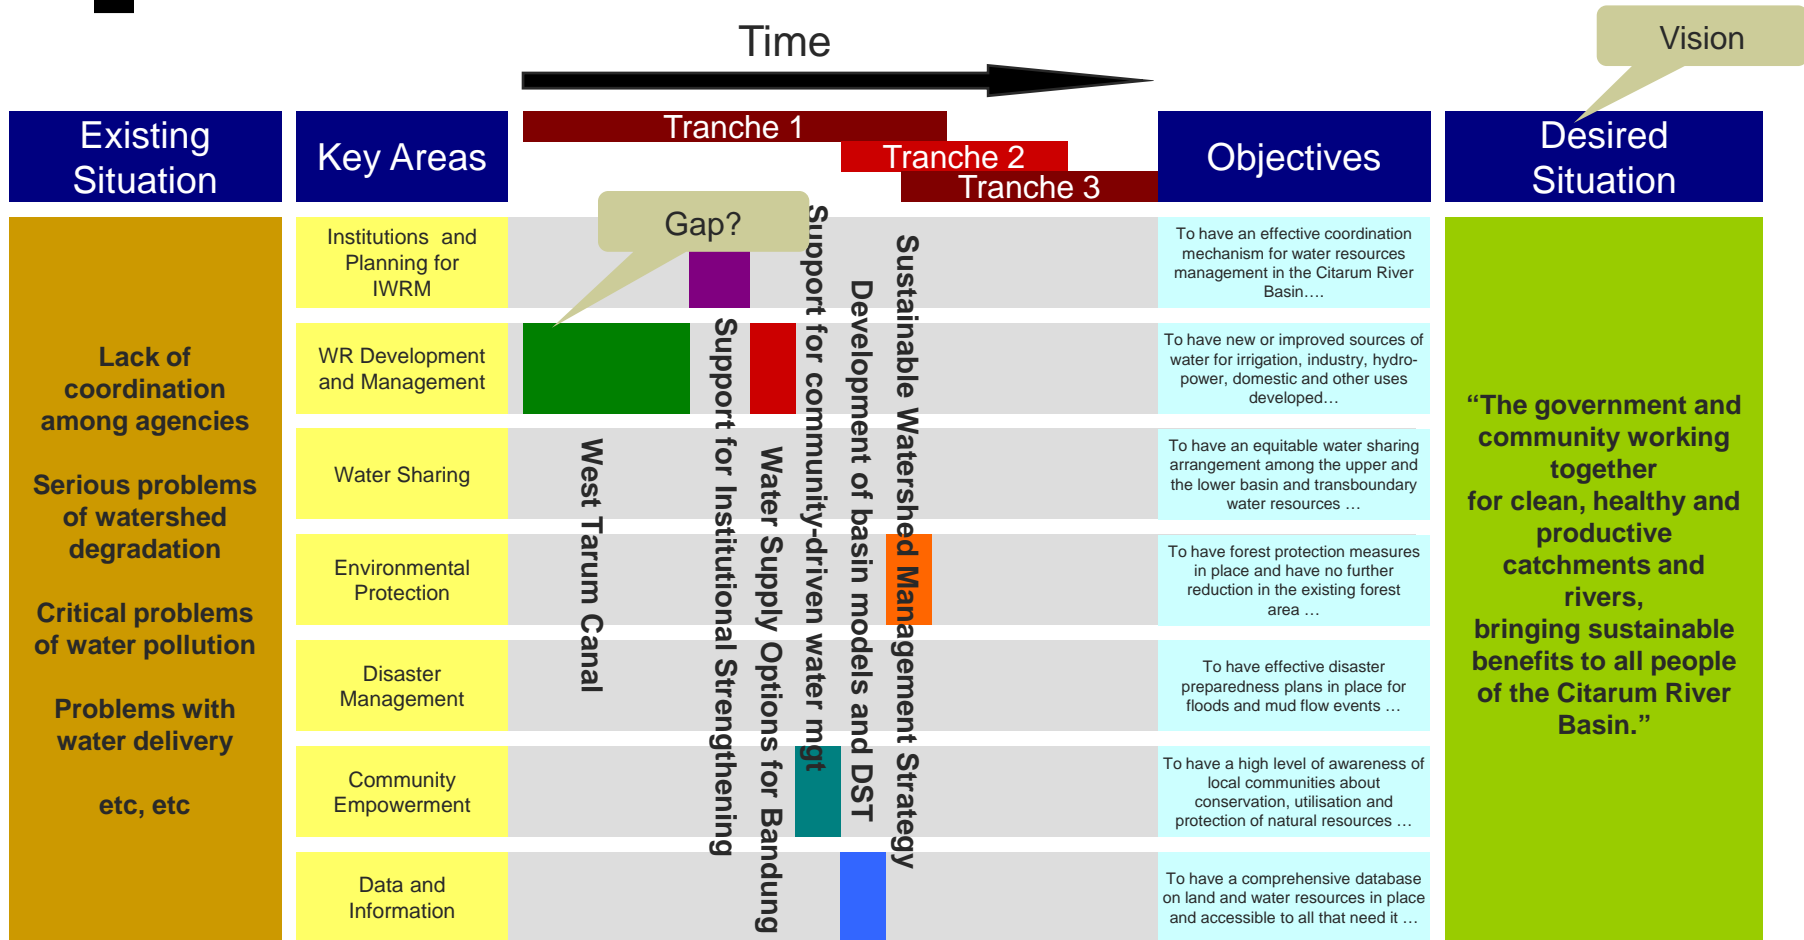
Time

Vision

Existing Situation

Key Areas

Tranche 1

Tranche 2

Tranche 3

Objectives

Desired Situation

Gap?

Lack of coordination among agencies

Serious problems of watershed degradation

Critical problems of water pollution

Problems with water delivery

etc, etc

Institutions and Planning for IWRM

WR Development and Management

Water Sharing

Environmental Protection

Disaster Management

Community Empowerment

Data and Information

West Tarum Canal

Support for Institutional Strengthening

Water Supply Options for Bandung

Support for community-driven water mgt

Development of basin models and DST

Sustainable Watershed Management Strategy

To have an effective coordination mechanism for water resources management in the Citarum River Basin….

To have new or improved sources of water for irrigation, industry, hydro-power, domestic and other uses developed…

To have an equitable water sharing arrangement among the upper and the lower basin and transboundary water resources …

To have forest protection measures in place and have no further reduction in the existing forest area …

To have effective disaster preparedness plans in place for floods and mud flow events …

To have a high level of awareness of local communities about conservation, utilisation and protection of natural resources …

To have a comprehensive database on land and water resources in place and accessible to all that need it …

“The government and community working together for clean, healthy and productive catchments and rivers, bringing sustainable benefits to all people of the Citarum River Basin.”